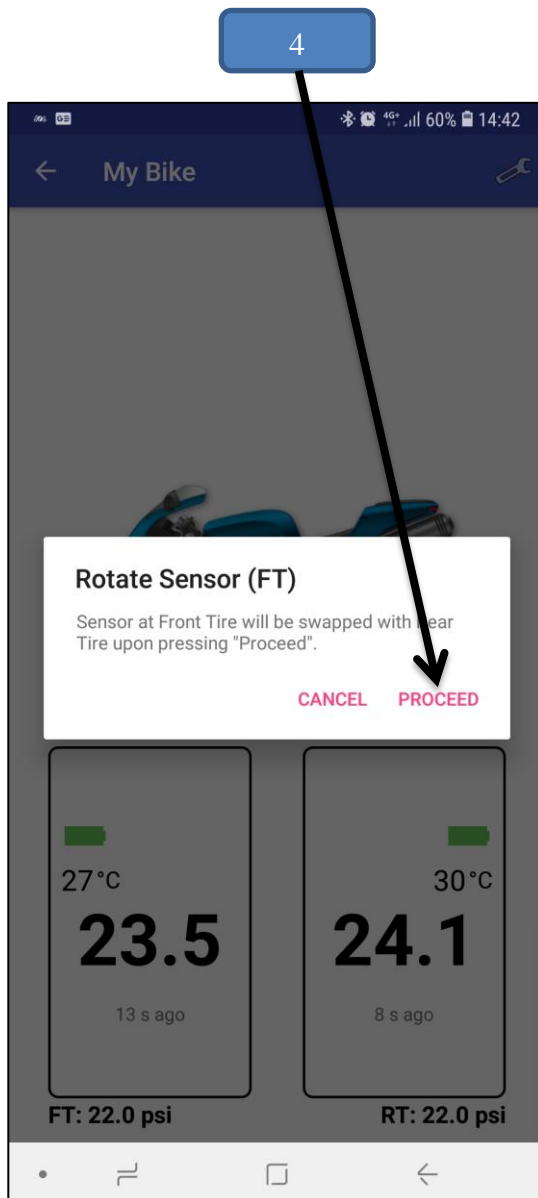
4

4G+ 60% 14:42

My Bike

Rotate Sensor (FT)

Sensor at Front Tire will be swapped with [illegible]ear Tire upon pressing "Proceed".

CANCEL PROCEED

27°C
23.5
13 s ago

30°C
24.1
8 s ago

FT: 22.0 psi

RT: 22.0 psi